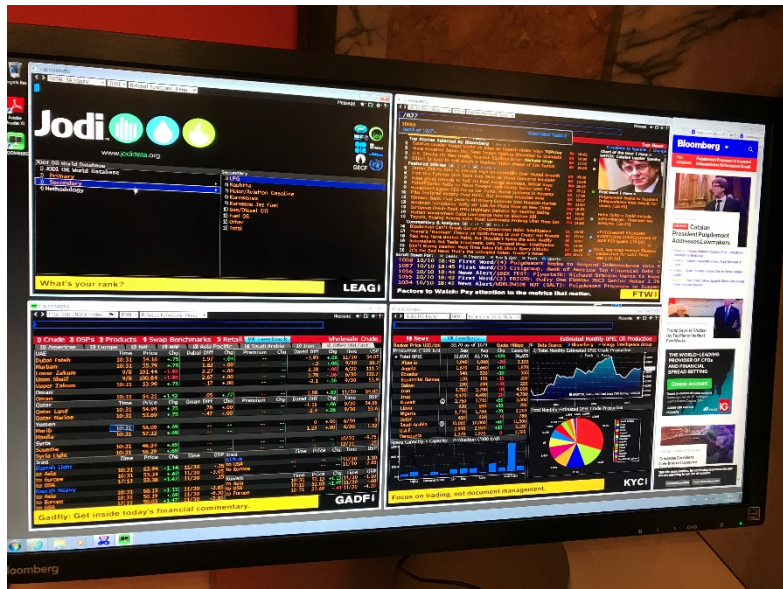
Jodi

www.jodidata.org

JODI Oil World Database

1) JODI Oil World Databases

2) Primary

3) Secondary

4) Methodology

Secondary

1) LPG

2) Naphtha

3) Motor/Aviation Gasoline

4) Kerosenes

5) Kerosene Jet Fuel

6) Gas/Diesel Oil

7) Fuel Oil

8) Other

9) Total

What's your rank?

LEAGI

Top Stories Selected by Bloomberg

First Word/(4) Puigdemont Seeks to Save Catalan Independence with Delay

First Word/(3) Citigroup, Bank of America Top Financial Gain

Factors to Watch: Pay attention to the metrics that matter.

FTW

Bloomberg

Catalan President Puigdemont AddressesLawmakers

1) Crude 2) OSPs 3) Products 4) Swap Benchmarks 5) Retail

Wholesale Crude

UAE

Dubai Fateh

Murban

Lower Zakum

Umm Shaif

Upper Zakum

Oman

Qatar Land

Qatar Marine

Yemen

Marib

Masila

Syria

Suez Blend

Syrian Light

Gadfly: Get inside today's financial commentary.

GADF

Estimated Monthly OPEC Oil Production

Total OPEC

Algeria

Angola

Ecuador

Equatorial Guinea

Gabon

Iran

Iraq

Kuwait

Libya

Nigeria

Qatar

Saudi Arabia

UAE

Venezuela

Focus on trading, not document management.

KYC

THE WORLD-LEADING PROVIDER OF CFDs AND FINANCIAL SPREAD BETTING

Create account

IG

Bloomberg